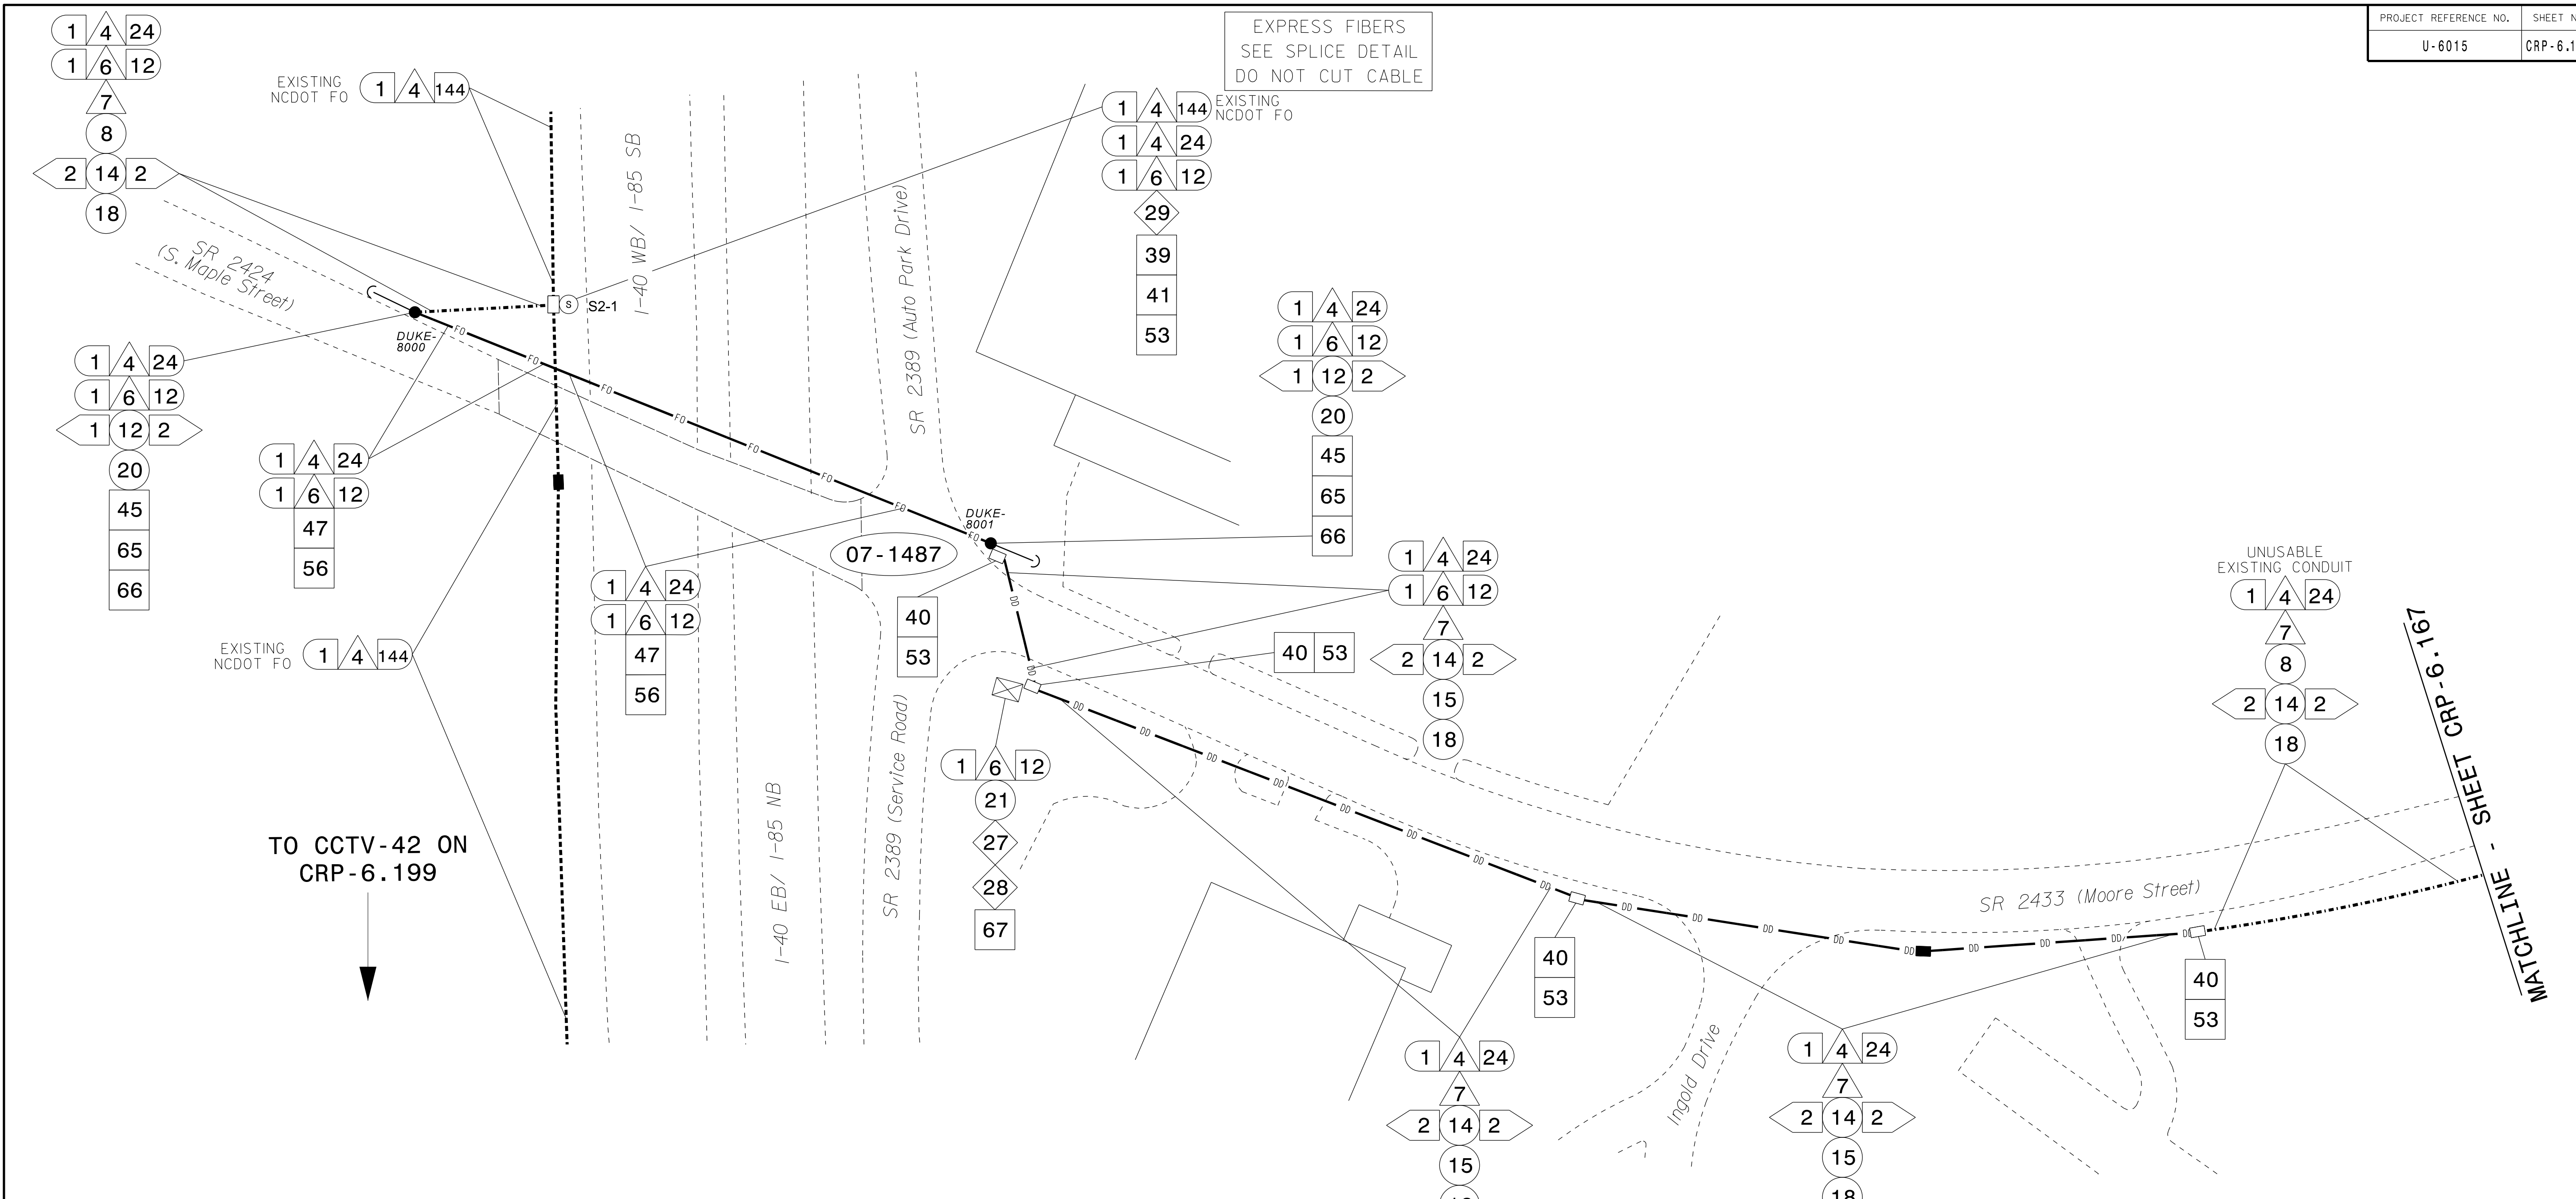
| PROJECT REFERENCE NO. | SHEET N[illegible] |
|---|---|
| U-6015 | CRP-6.1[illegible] |

EXPRESS FIBERS
SEE SPLICE DETAIL
DO NOT CUT CABLE

1 4 24
1 6 12
7
8
2 14 2
18

EXISTING NCDOT FO 1 4 144

EXISTING NCDOT FO
1 4 144
1 4 24
1 6 12
29
39
41
53

SR 2424 (S. Maple Street)

I-40 WB/ I-85 SB

SR 2389 (Auto Park Drive)

S S2-1

DUKE-8000

1 4 24
1 6 12
1 12 2
20
45
65
66

1 4 24
1 6 12
47
56

1 4 24
1 6 12
1 12 2
20
45
65
66

DUKE-8001

07-1487

40
53

1 4 24
1 6 12
47
56

EXISTING NCDOT FO 1 4 144

1 4 24
1 6 12
7
2 14 2
15
18

40 53

UNUSABLE EXISTING CONDUIT
1 4 24
7
8
2 14 2
18

1 6 12
21
27
28
67

TO CCTV-42 ON CRP-6.199

I-40 EB/ I-85 NB

SR 2389 (Service Road)

40
53

SR 2433 (Moore Street)

40
53

Ingold Drive

1 4 24
7
2 14 2
15
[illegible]

1 4 24
7
2 14 2
15
18

MATCHLINE - SHEET CRP-6.167